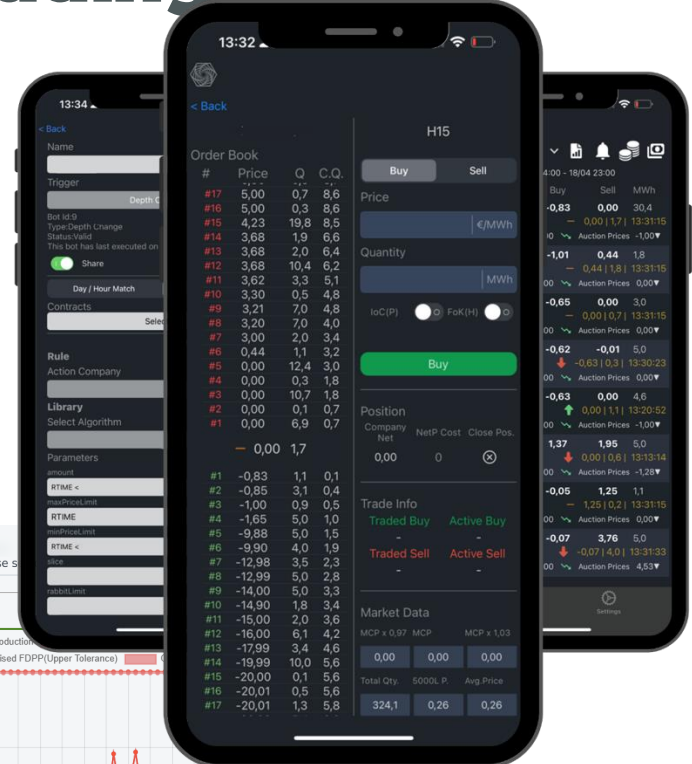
13:34

< Back

Name

Trigger

Depth C

Bot Id:9
Type:Depth Change
Status:Valid
This bot has last executed on

Share

Day / Hour Match

Contracts

Selec

Rule

Action Company

Library

Select Algorithm

Parameters

amount

RTIME <

maxPriceLimit

RTIME

minPriceLimit

RTIME <

slice

rabbitLimit

se s

oduction

ised FDPP(Upper Tolerance)

13:32

< Back

Order Book

| # | Price | Q | C.Q. |
|---|---|---|---|
| #17 | 5,00 | 0,7 | 8,6 |
| #16 | 5,00 | 0,3 | 8,6 |
| #15 | 4,23 | 19,8 | 8,5 |
| #14 | 3,68 | 1,9 | 6,6 |
| #13 | 3,68 | 2,0 | 6,4 |
| #12 | 3,68 | 10,4 | 6,2 |
| #11 | 3,62 | 3,3 | 5,1 |
| #10 | 3,30 | 0,5 | 4,8 |
| #9 | 3,21 | 7,0 | 4,8 |
| #8 | 3,20 | 7,0 | 4,0 |
| #7 | 3,00 | 2,0 | 3,4 |
| #6 | 0,44 | 1,1 | 3,2 |
| #5 | 0,00 | 12,4 | 3,0 |
| #4 | 0,00 | 0,3 | 1,8 |
| #3 | 0,00 | 10,7 | 1,8 |
| #2 | 0,00 | 0,1 | 0,7 |
| #1 | 0,00 | 6,9 | 0,7 |
| | — 0,00 | 1,7 | |
| #1 | -0,83 | 1,1 | 0,1 |
| #2 | -0,85 | 3,1 | 0,4 |
| #3 | -1,00 | 0,9 | 0,5 |
| #4 | -1,65 | 5,0 | 1,0 |
| #5 | -9,88 | 5,0 | 1,5 |
| #6 | -9,90 | 4,0 | 1,9 |
| #7 | -12,98 | 3,5 | 2,3 |
| #8 | -12,99 | 5,0 | 2,8 |
| #9 | -14,00 | 5,0 | 3,3 |
| #10 | -14,90 | 1,8 | 3,4 |
| #11 | -15,00 | 2,0 | 3,6 |
| #12 | -16,00 | 6,1 | 4,2 |
| #13 | -17,99 | 3,4 | 4,6 |
| #14 | -19,99 | 10,0 | 5,6 |
| #15 | -20,00 | 0,1 | 5,6 |
| #16 | -20,01 | 0,5 | 5,6 |
| #17 | -20,01 | 1,3 | 5,8 |

H15

Buy Sell

Price

€/MWh

Quantity

MWh

IoC(P) FoK(H)

Buy

Position

Company Net | NetP Cost | Close Pos.

0,00 | 0

Trade Info

Traded Buy | Active Buy
- | -
Traded Sell | Active Sell
- | -

Market Data

MCP x 0,97 | MCP | MCP x 1,03
0,00 | 0,00 | 0,00

Total Qty. | 5000L P. | Avg.Price
324,1 | 0,26 | 0,26

4:00 - 18/04 23:00

Buy Sell MWh

-0,83 0,00 30,4
0,00 | 1,7 | 13:31:15
00 Auction Prices -1,00
-1,01 0,44 1,8
0,44 | 1,8 | 13:31:15
00 Auction Prices 0,00
-0,65 0,00 3,0
0,00 | 0,7 | 13:31:15
00 Auction Prices 0,00
-0,62 -0,01 5,0
-0,63 | 0,3 | 13:30:23
00 Auction Prices 0,00
-0,63 0,00 4,6
0,00 | 1,1 | 13:20:52
00 Auction Prices -1,00
1,37 1,95 5,0
0,00 | 0,6 | 13:13:14
00 Auction Prices -1,28
-0,05 1,25 1,1
1,25 | 0,2 | 13:31:15
00 Auction Prices 0,00
-0,07 3,76 5,0
-0,07 | 4,0 | 13:31:33
00 Auction Prices 4,53

Settings